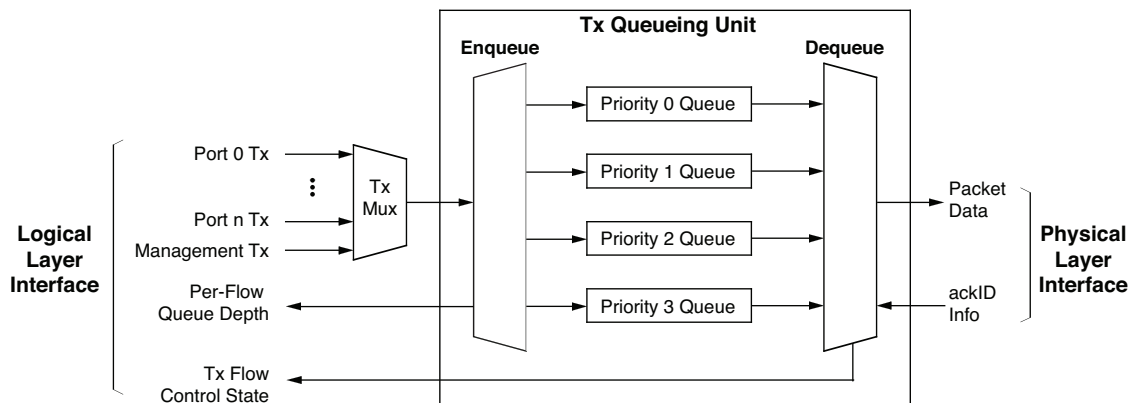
Tx Queueing Unit

Enqueue

Dequeue

Priority 0 Queue

Priority 1 Queue

Priority 2 Queue

Priority 3 Queue

Port 0 Tx

Port n Tx

Management Tx

Tx Mux

Logical Layer Interface

Per-Flow Queue Depth

Tx Flow Control State

Packet Data

ackID Info

Physical Layer Interface